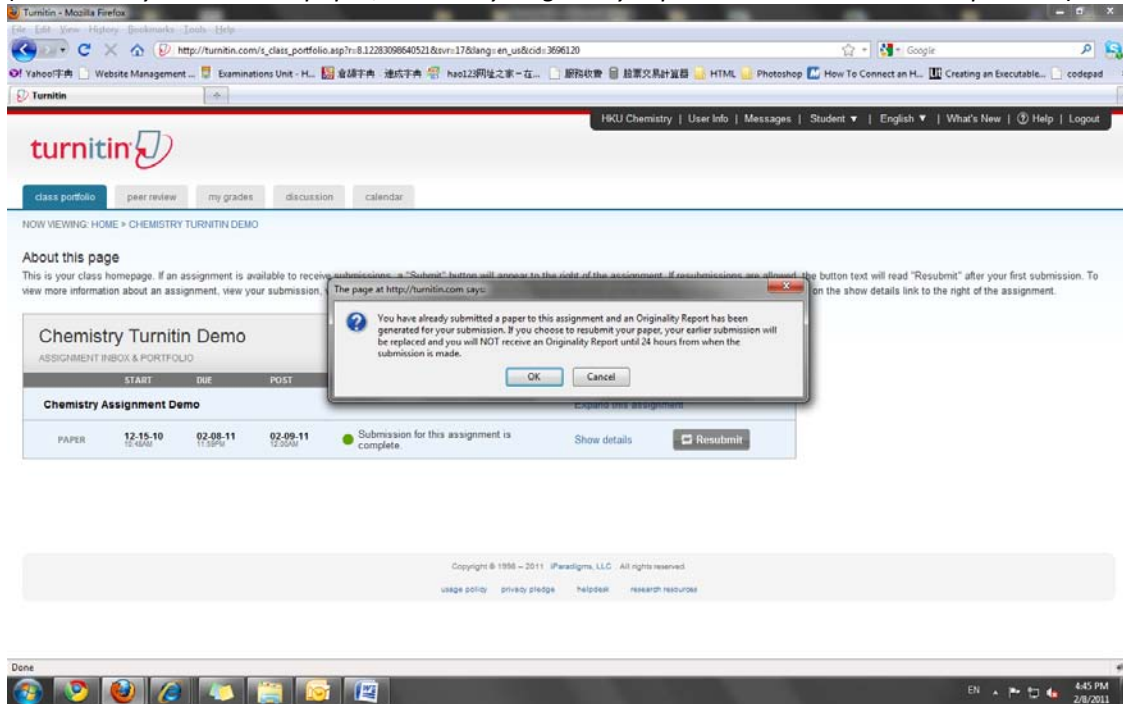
Turnitin - Mozilla Firefox

File Edit View History Bookmarks Tools Help

http://turnitin.com/s_class_portfolio.asp?r=8.12283098640521&svr=17&lang=en_us&cid=3696120

Google

Yahoo!字典 Website Management ... Examinations Unit - H... 線上字典 速成字典 hao123网址之家—在... 服務收費 股票交易計算器 HTML Photoshop How To Connect an H... Creating an Executable... codepad

Turnitin

HKU Chemistry | User Info | Messages | Student ▼ | English ▼ | What's New | Help | Logout

turnitin

class portfolio peer review my grades discussion calendar

NOW VIEWING: HOME > CHEMISTRY TURNITIN DEMO

About this page

This is your class homepage. If an assignment is available to receive submissions, a "Submit" button will appear to the right of the assignment. If resubmissions are allowed, the button text will read "Resubmit" after your first submission. To view more information about an assignment, view your submission, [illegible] on the show details link to the right of the assignment.

The page at http://turnitin.com says:

You have already submitted a paper to this assignment and an Originality Report has been generated for your submission. If you choose to resubmit your paper, your earlier submission will be replaced and you will NOT receive an Originality Report until 24 hours from when the submission is made.

OK Cancel

Chemistry Turnitin Demo

ASSIGNMENT INBOX & PORTFOLIO

| START | DUE | POST |
|---|---|---|

Chemistry Assignment Demo

Expand this assignment

PAPER 12-15-10 12:48AM 02-08-11 11:59PM 02-09-11 12:00AM Submission for this assignment is complete. Show details Resubmit

Copyright © 1998 – 2011 iParadigms, LLC All rights reserved.

usage policy privacy pledge helpdesk research resources

Done

EN 4:45 PM 2/8/2011